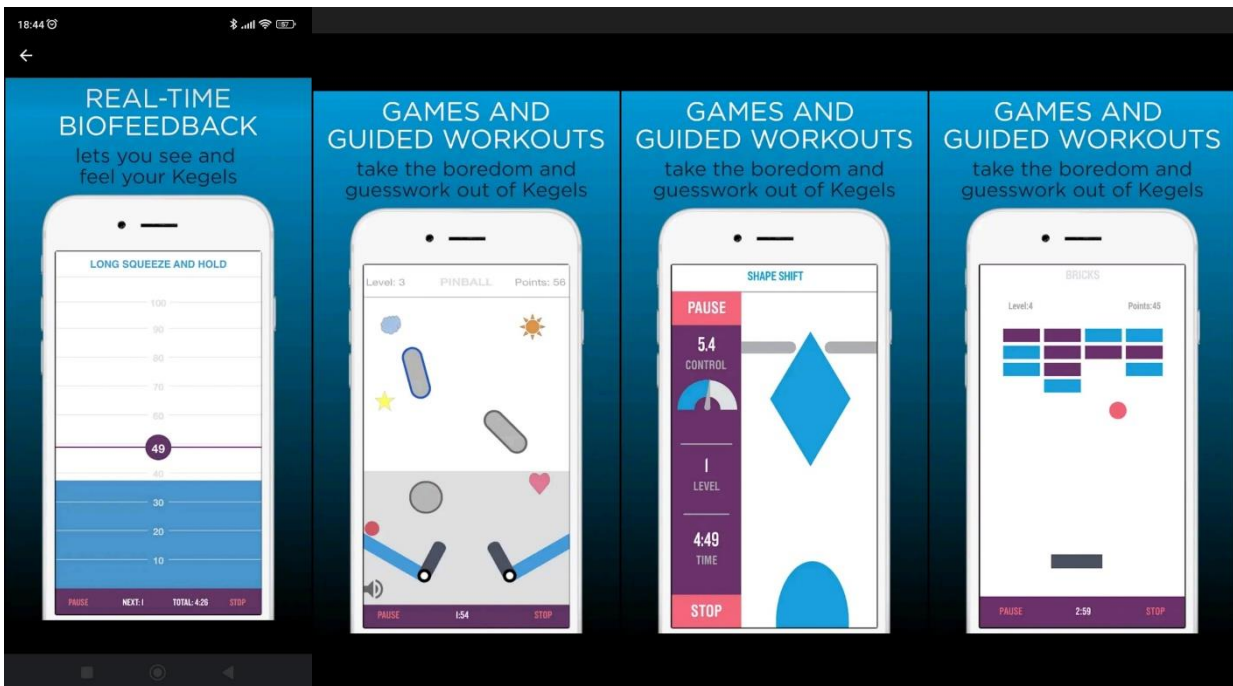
18:44

REAL-TIME BIOFEEDBACK
lets you see and feel your Kegels

LONG SQUEEZE AND HOLD

100
90
80
70
60
49
40
30
20
10

PAUSE NEXT: I TOTAL: 4:26 STOP

GAMES AND GUIDED WORKOUTS
take the boredom and guesswork out of Kegels

Level: 3 PINBALL Points: 56

PAUSE 1:54 STOP

GAMES AND GUIDED WORKOUTS
take the boredom and guesswork out of Kegels

SHAPE SHIFT

PAUSE
5.4
CONTROL
1
LEVEL
4:49
TIME
STOP

GAMES AND GUIDED WORKOUTS
take the boredom and guesswork out of Kegels

BRICKS

Level:4 Points:45

PAUSE 2:59 STOP